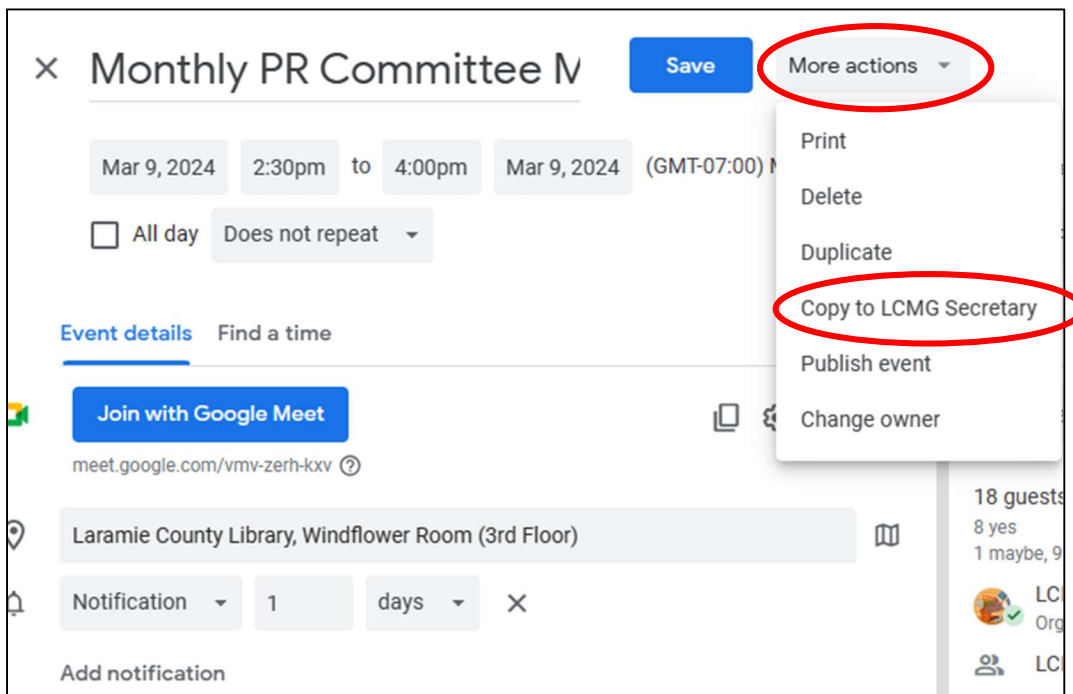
× Monthly PR Committee M

Save

More actions

Mar 9, 2024 2:30pm to 4:00pm Mar 9, 2024 (GMT-07:00) M

All day Does not repeat

Print
Delete
Duplicate
Copy to LCMG Secretary
Publish event
Change owner

Event details Find a time

Join with Google Meet

meet.google.com/vmv-zerh-kxv ?

18 guests
8 yes
1 maybe, 9

Laramie County Library, Windflower Room (3rd Floor)

Notification 1 days ×

LC
Org

LC

Add notification